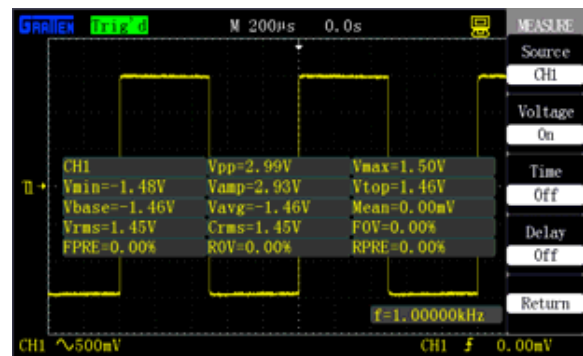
GRATTEN Trig'd M 200μs 0.0s MEASURE

Source
CH1
Voltage
On
Time
Off
Delay
Off
Return

CH1 Vpp=2.99V Vmax=1.50V
Vmin=-1.48V Vamp=2.93V Vtop=1.46V
Vbase=-1.46V Vavg=-1.46V Mean=0.00mV
Vrms=1.45V Crms=1.45V FOV=0.00%
FPRE=0.00% ROV=0.00% RPRE=0.00%

f=1.00000kHz

CH1 ∿500mV CH1 ƒ 0.00mV